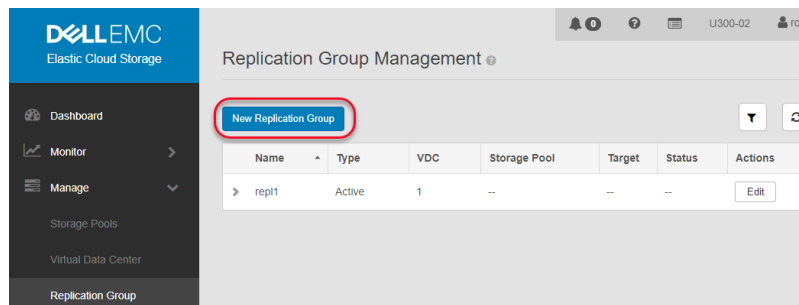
DELLEMC
Elastic Cloud Storage

0 U300-02 ro

Dashboard
Monitor
Manage
Storage Pools
Virtual Data Center
Replication Group

Replication Group Management

New Replication Group

| | Name | Type | VDC | Storage Pool | Target | Status | Actions |
|---|---|---|---|---|---|---|---|
| > | repl1 | Active | 1 | -- | -- | -- | Edit |